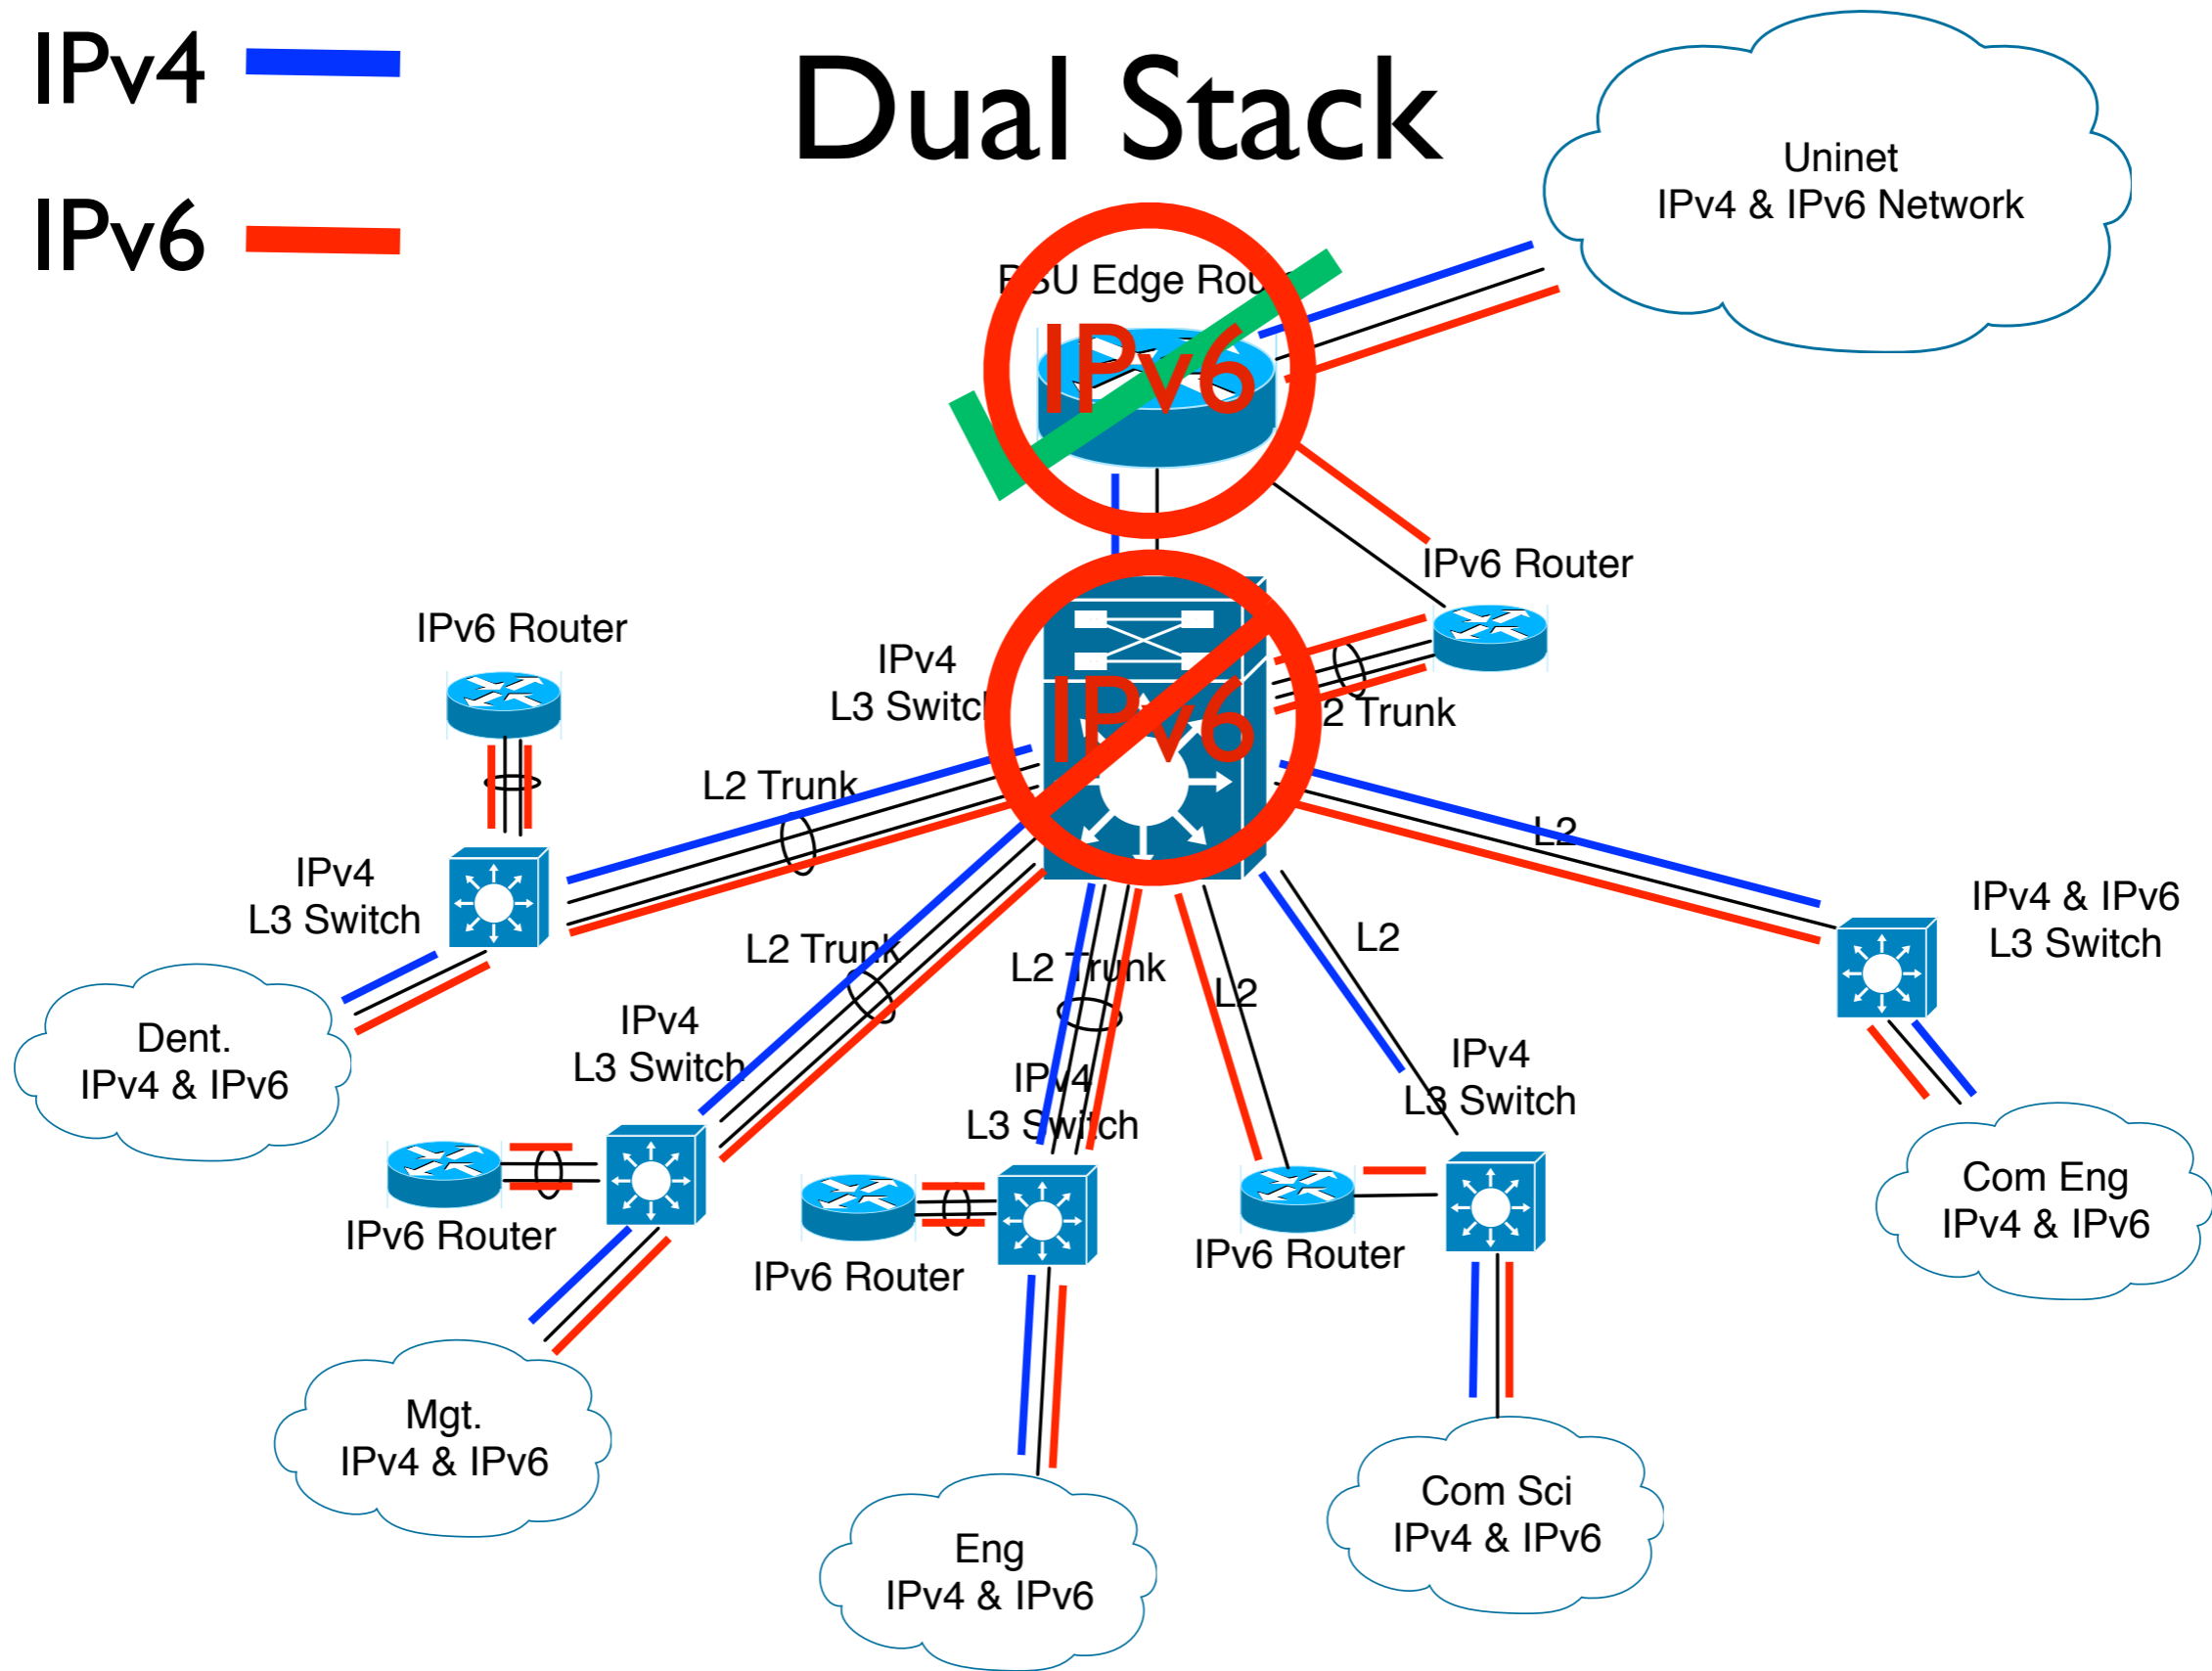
IPv4

IPv6

Dual Stack

Uninet
IPv4 & IPv6 Network

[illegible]SU Edge Rou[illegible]

IPv6

IPv6 Router

IPv6 Router

IPv4
L3 Switc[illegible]

IPv6

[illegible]2 Trunk

L2 Trunk

IPv4
L3 Switch

L2

IPv4 & IPv6
L3 Switch

L2 Trunk

L2 Trunk

L2

L2

Dent.
IPv4 & IPv6

IPv4
L3 Switch

IPv4
L3 Switch

IPv4
L3 Switch

IPv6 Router

IPv6 Router

IPv6 Router

Com Eng
IPv4 & IPv6

Mgt.
IPv4 & IPv6

Eng
IPv4 & IPv6

Com Sci
IPv4 & IPv6